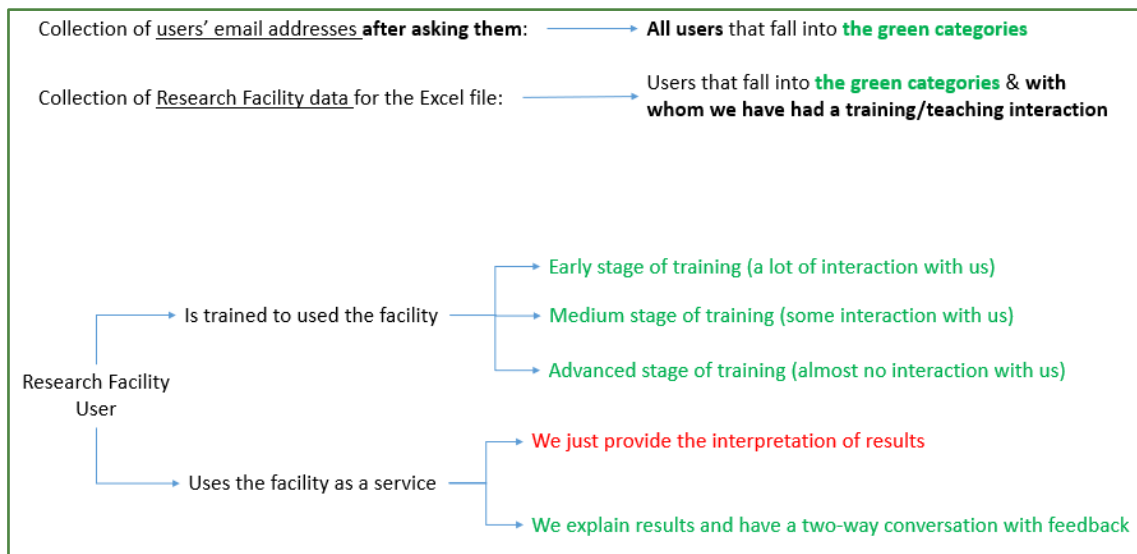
Collection of users' email addresses **after asking them**: All users that fall into the green categories

Collection of Research Facility data for the Excel file: Users that fall into the green categories & with whom we have had a training/teaching interaction

Is trained to used the facility

Early stage of training (a lot of interaction with us)

Medium stage of training (some interaction with us)

Advanced stage of training (almost no interaction with us)

Research Facility User

Uses the facility as a service

We just provide the interpretation of results

We explain results and have a two-way conversation with feedback